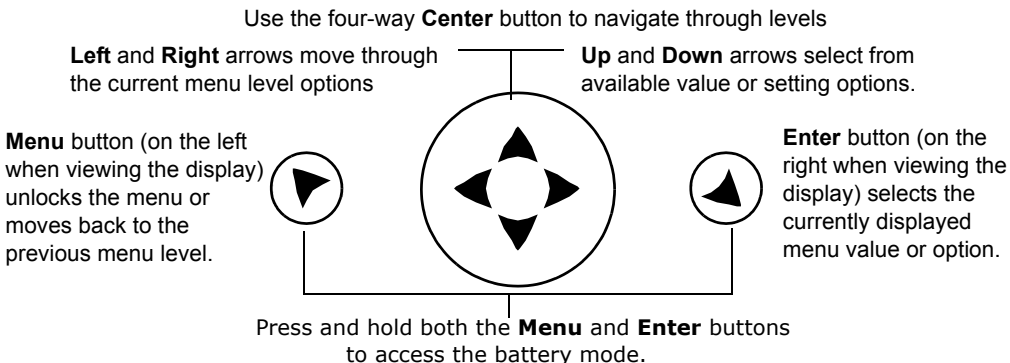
Use the four-way Center button to navigate through levels

Left and Right arrows move through the current menu level options

Up and Down arrows select from available value or setting options.

Menu button (on the left when viewing the display) unlocks the menu or moves back to the previous menu level.

Enter button (on the right when viewing the display) selects the currently displayed menu value or option.

Press and hold both the Menu and Enter buttons to access the battery mode.